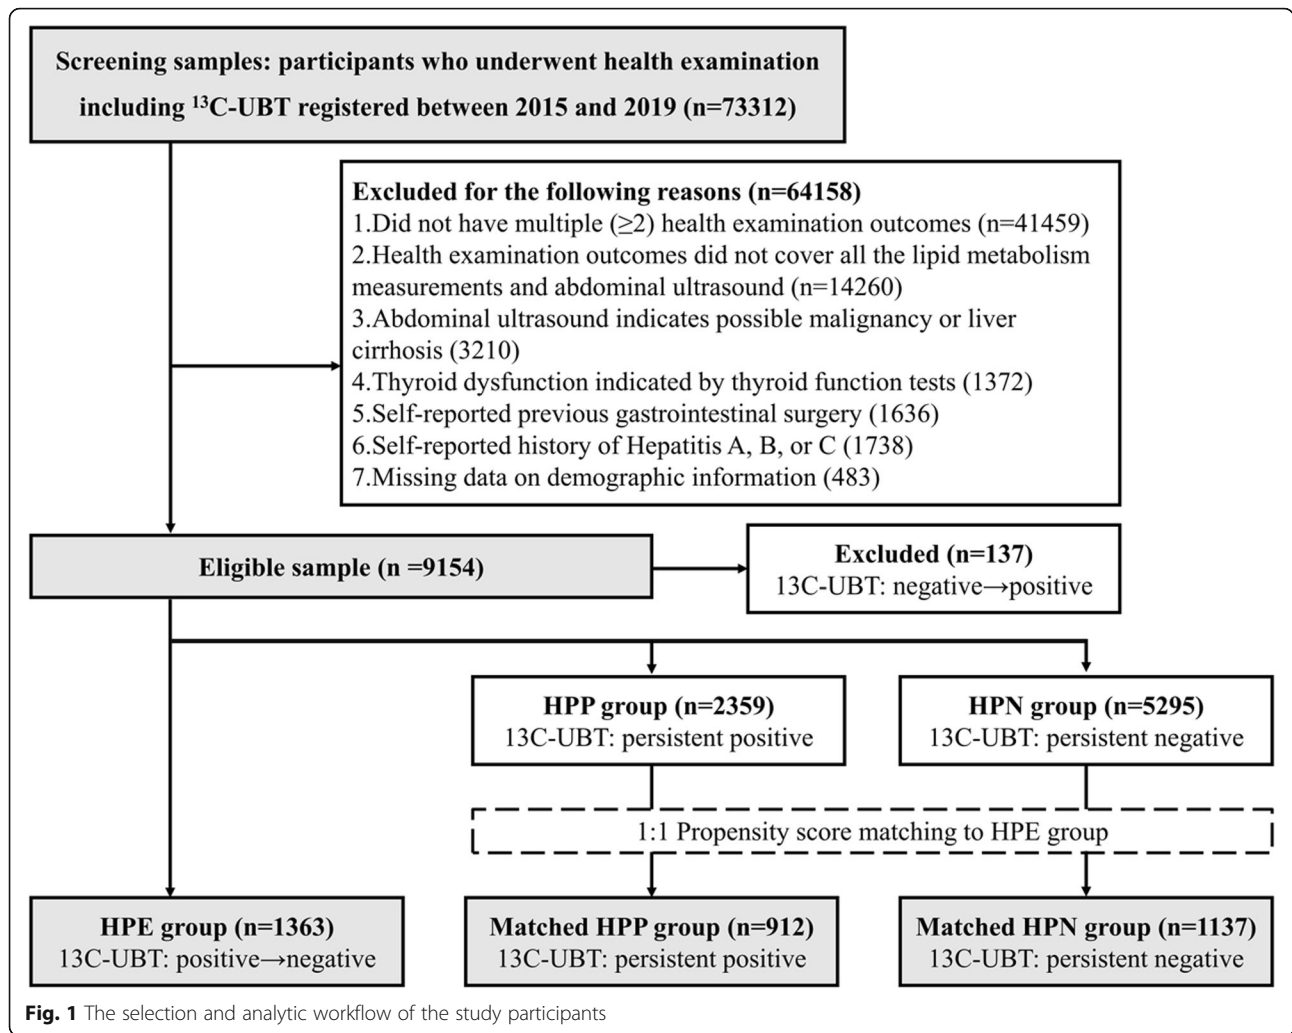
Screening samples: participants who underwent health examination including $^{13}$C-UBT registered between 2015 and 2019 (n=73312)

Excluded for the following reasons (n=64158)
1.Did not have multiple ($\geq$2) health examination outcomes (n=41459)
2.Health examination outcomes did not cover all the lipid metabolism measurements and abdominal ultrasound (n=14260)
3.Abdominal ultrasound indicates possible malignancy or liver cirrhosis (3210)
4.Thyroid dysfunction indicated by thyroid function tests (1372)
5.Self-reported previous gastrointestinal surgery (1636)
6.Self-reported history of Hepatitis A, B, or C (1738)
7.Missing data on demographic information (483)

Eligible sample (n =9154)

Excluded (n=137)
13C-UBT: negative→positive

HPP group (n=2359)
13C-UBT: persistent positive

HPN group (n=5295)
13C-UBT: persistent negative

1:1 Propensity score matching to HPE group

HPE group (n=1363)
13C-UBT: positive→negative

Matched HPP group (n=912)
13C-UBT: persistent positive

Matched HPN group (n=1137)
13C-UBT: persistent negative

Fig. 1 The selection and analytic workflow of the study participants